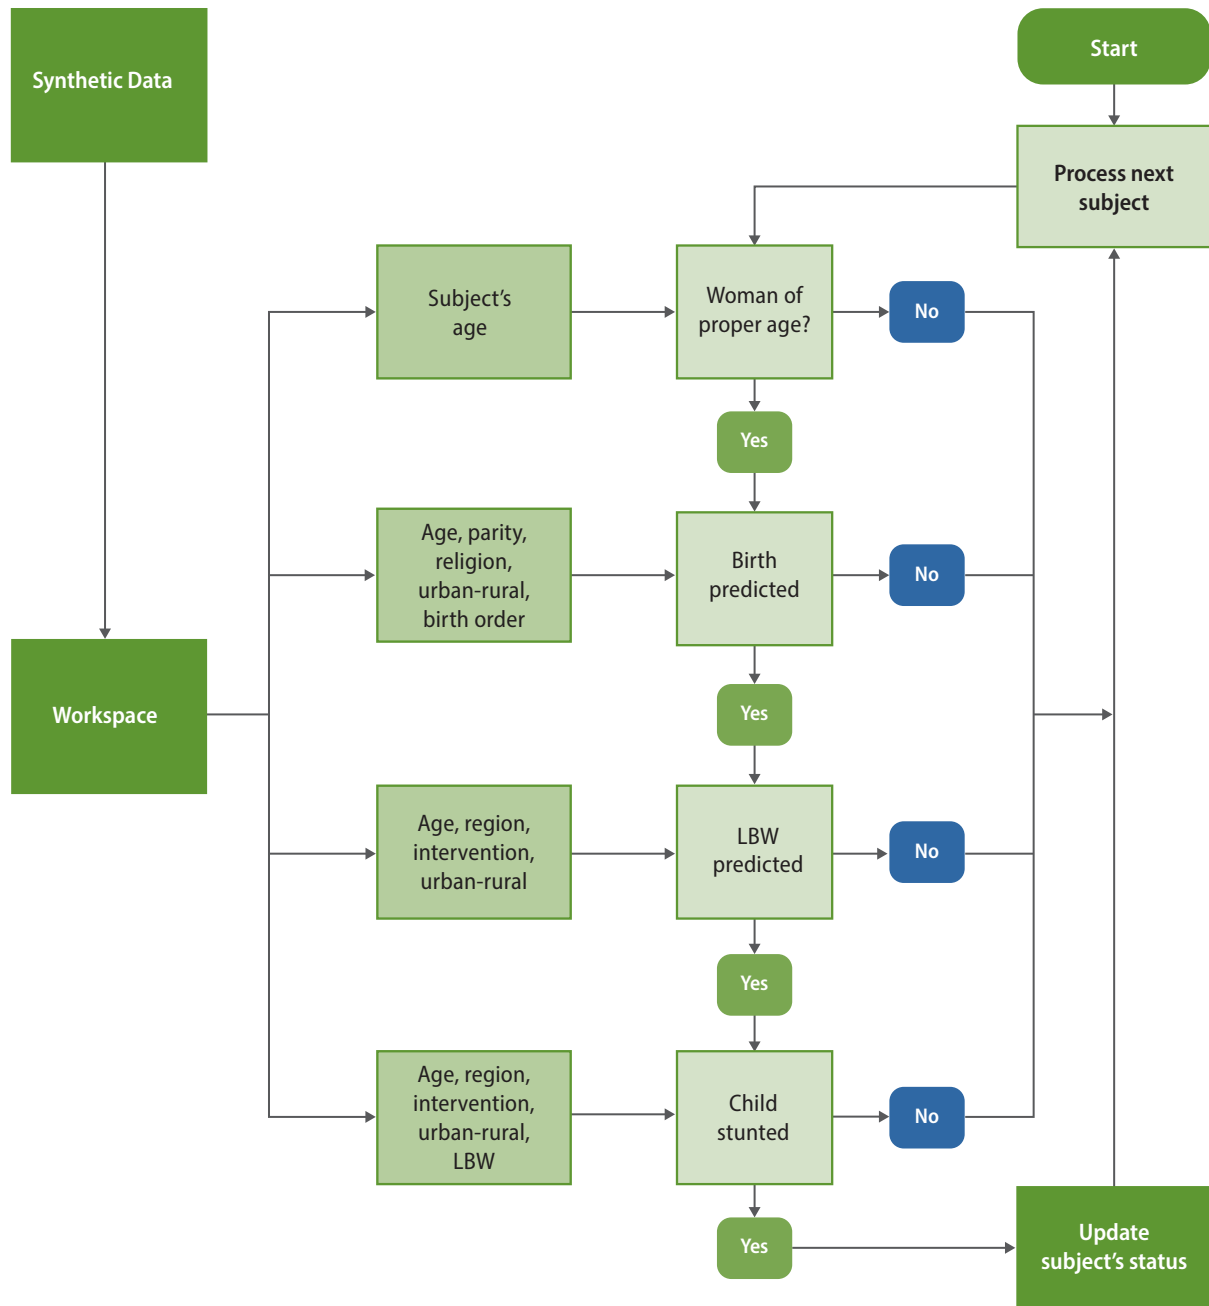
Synthetic Data

Start

Process next subject

Subject’s age

Woman of proper age?

No

Yes

Age, parity, religion, urban-rural, birth order

Birth predicted

No

Workspace

Yes

Age, region, intervention, urban-rural

LBW predicted

No

Yes

Age, region, intervention, urban-rural, LBW

Child stunted

No

Yes

Update subject’s status